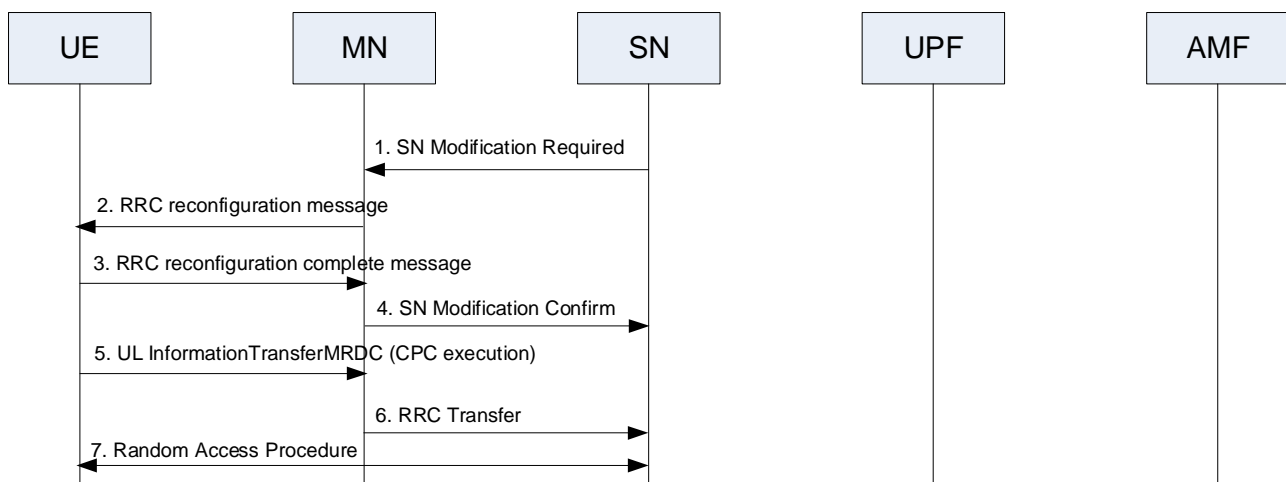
UE

MN

SN

UPF

AMF

1. SN Modification Required

2. RRC reconfiguration message

3. RRC reconfiguration complete message

4. SN Modification Confirm

5. UL InformationTransferMRDC (CPC execution)

6. RRC Transfer

7. Random Access Procedure